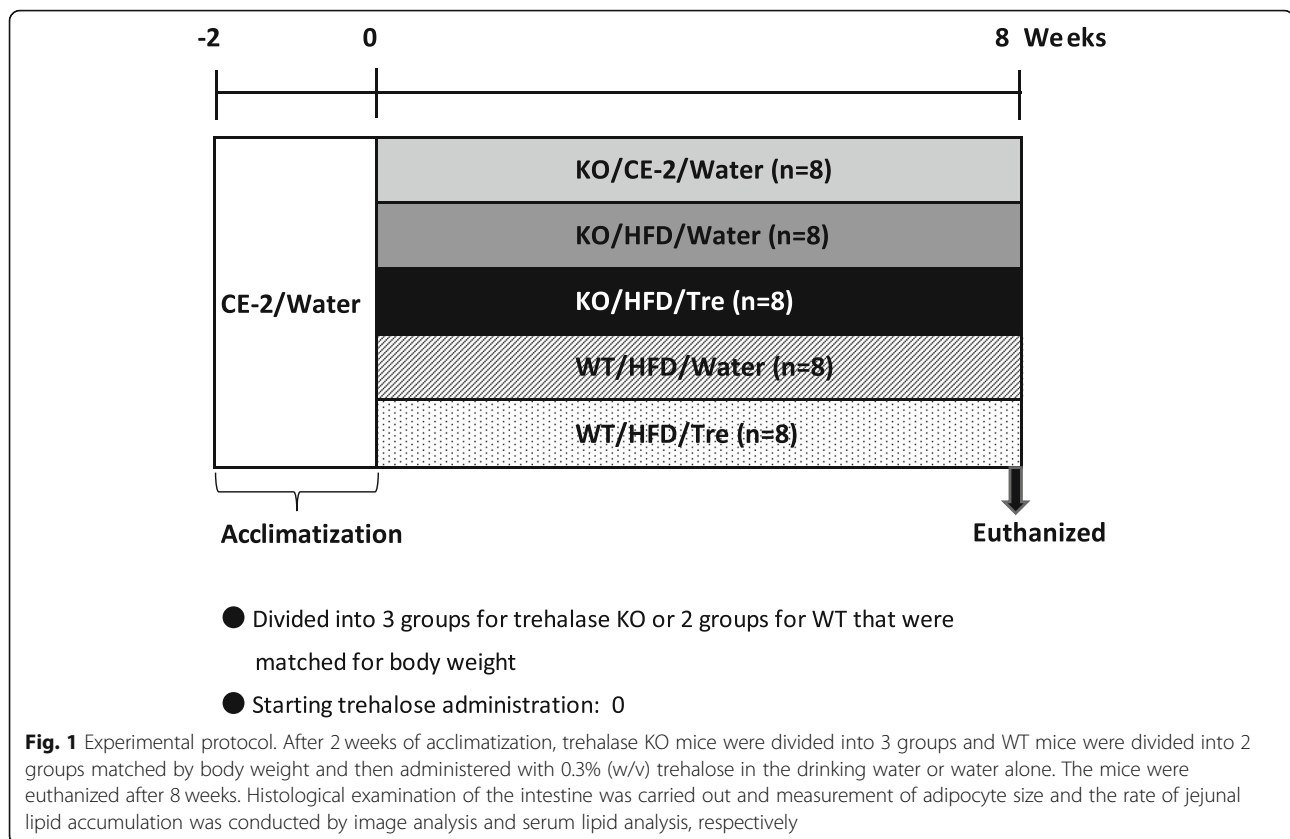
-2 0 8 Weeks

CE-2/Water

KO/CE-2/Water (n=8)

KO/HFD/Water (n=8)

KO/HFD/Tre (n=8)

WT/HFD/Water (n=8)

WT/HFD/Tre (n=8)

Acclimatization

Euthanized

● Divided into 3 groups for trehalase KO or 2 groups for WT that were matched for body weight

● Starting trehalose administration: 0

**Fig. 1** Experimental protocol. After 2 weeks of acclimatization, trehalase KO mice were divided into 3 groups and WT mice were divided into 2 groups matched by body weight and then administered with 0.3% (w/v) trehalose in the drinking water or water alone. The mice were euthanized after 8 weeks. Histological examination of the intestine was carried out and measurement of adipocyte size and the rate of jejunal lipid accumulation was conducted by image analysis and serum lipid analysis, respectively